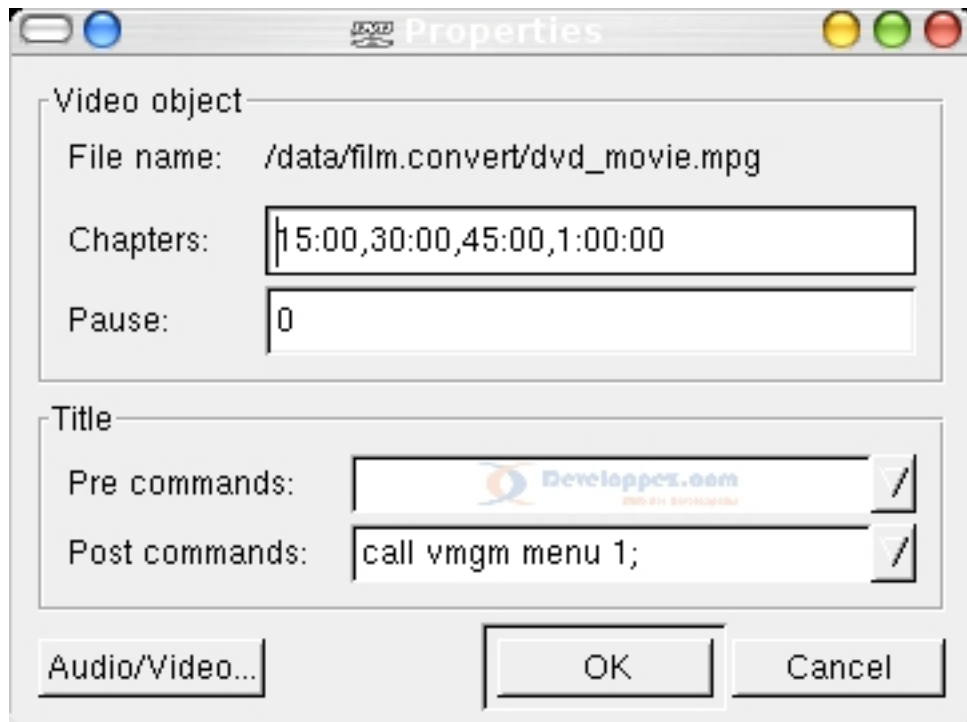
Properties

Video object

File name: /data/film.convert/dvd_movie.mpg

Chapters: 15:00,30:00,45:00,1:00:00

Pause: 0

Title

Pre commands:

Developpez.com

Post commands: call vmgm menu 1;

Audio/Video...

OK

Cancel